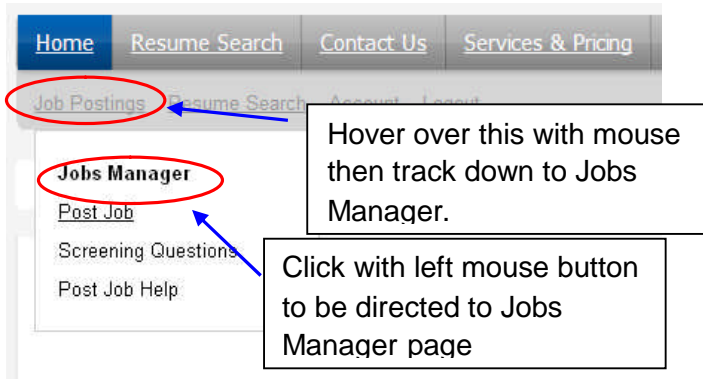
Home Resume Search Contact Us Services & Pricing

Job Postings Resume Search Account Logout

Hover over this with mouse then track down to Jobs Manager.

Jobs Manager
Post Job
Screening Questions
Post Job Help

Click with left mouse button to be directed to Jobs Manager page